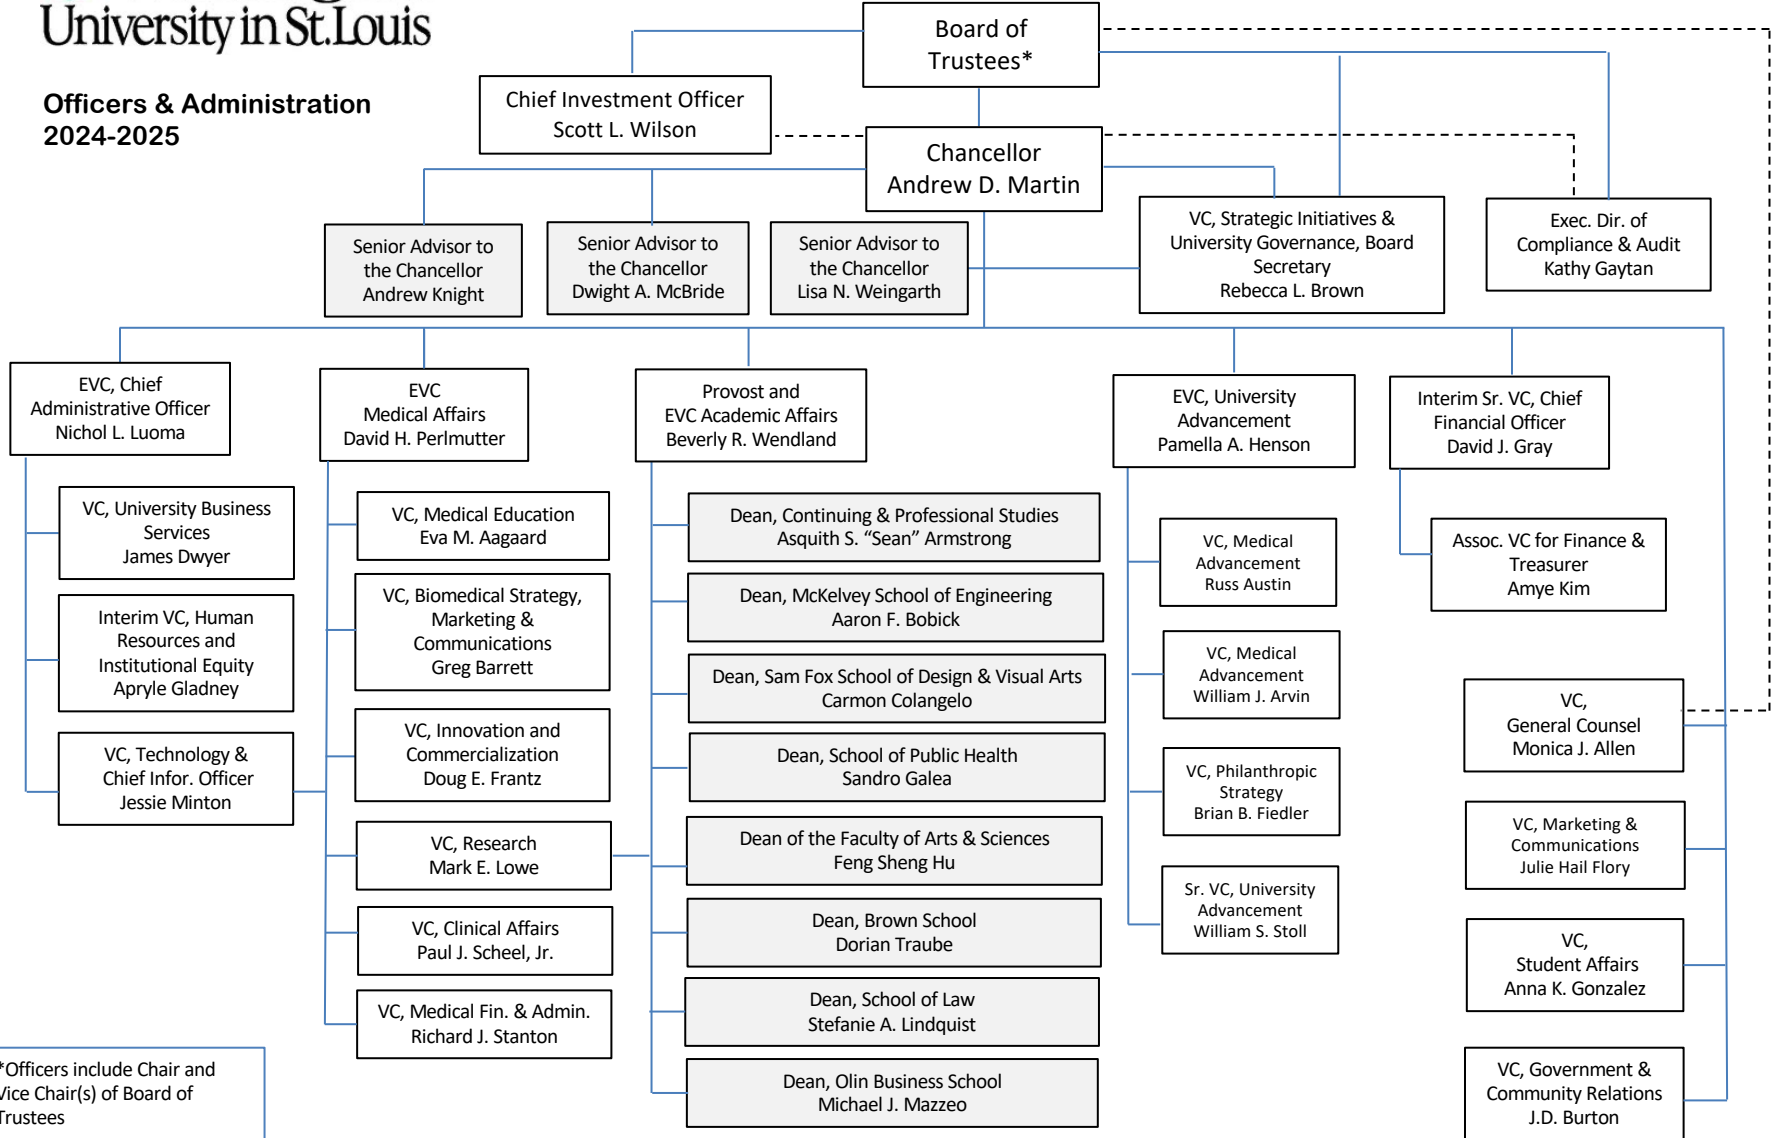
University in St.Louis

Officers & Administration 2024-2025

Board of Trustees*

Chief Investment Officer
Scott L. Wilson

Chancellor
Andrew D. Martin

Senior Advisor to the Chancellor
Andrew Knight

Senior Advisor to the Chancellor
Dwight A. McBride

Senior Advisor to the Chancellor
Lisa N. Weingarth

VC, Strategic Initiatives & University Governance, Board Secretary
Rebecca L. Brown

Exec. Dir. of Compliance & Audit
Kathy Gaytan

EVC, Chief Administrative Officer
Nichol L. Luoma

EVC Medical Affairs
David H. Perlmutter

Provost and EVC Academic Affairs
Beverly R. Wendland

EVC, University Advancement
Pamella A. Henson

Interim Sr. VC, Chief Financial Officer
David J. Gray

VC, University Business Services
James Dwyer

Interim VC, Human Resources and Institutional Equity
Apryle Gladney

VC, Technology & Chief Infor. Officer
Jessie Minton

VC, Medical Education
Eva M. Aagaard

VC, Biomedical Strategy, Marketing & Communications
Greg Barrett

VC, Innovation and Commercialization
Doug E. Frantz

VC, Research
Mark E. Lowe

VC, Clinical Affairs
Paul J. Scheel, Jr.

VC, Medical Fin. & Admin.
Richard J. Stanton

Dean, Continuing & Professional Studies
Asquith S. “Sean” Armstrong

Dean, McKelvey School of Engineering
Aaron F. Bobick

Dean, Sam Fox School of Design & Visual Arts
Carmon Colangelo

Dean, School of Public Health
Sandro Galea

Dean of the Faculty of Arts & Sciences
Feng Sheng Hu

Dean, Brown School
Dorian Traube

Dean, School of Law
Stefanie A. Lindquist

Dean, Olin Business School
Michael J. Mazzeo

VC, Medical Advancement
Russ Austin

VC, Medical Advancement
William J. Arvin

VC, Philanthropic Strategy
Brian B. Fiedler

Sr. VC, University Advancement
William S. Stoll

Assoc. VC for Finance & Treasurer
Amye Kim

VC, General Counsel
Monica J. Allen

VC, Marketing & Communications
Julie Hail Flory

VC, Student Affairs
Anna K. Gonzalez

VC, Government & Community Relations
J.D. Burton

*Officers include Chair and Vice Chair(s) of Board of Trustees